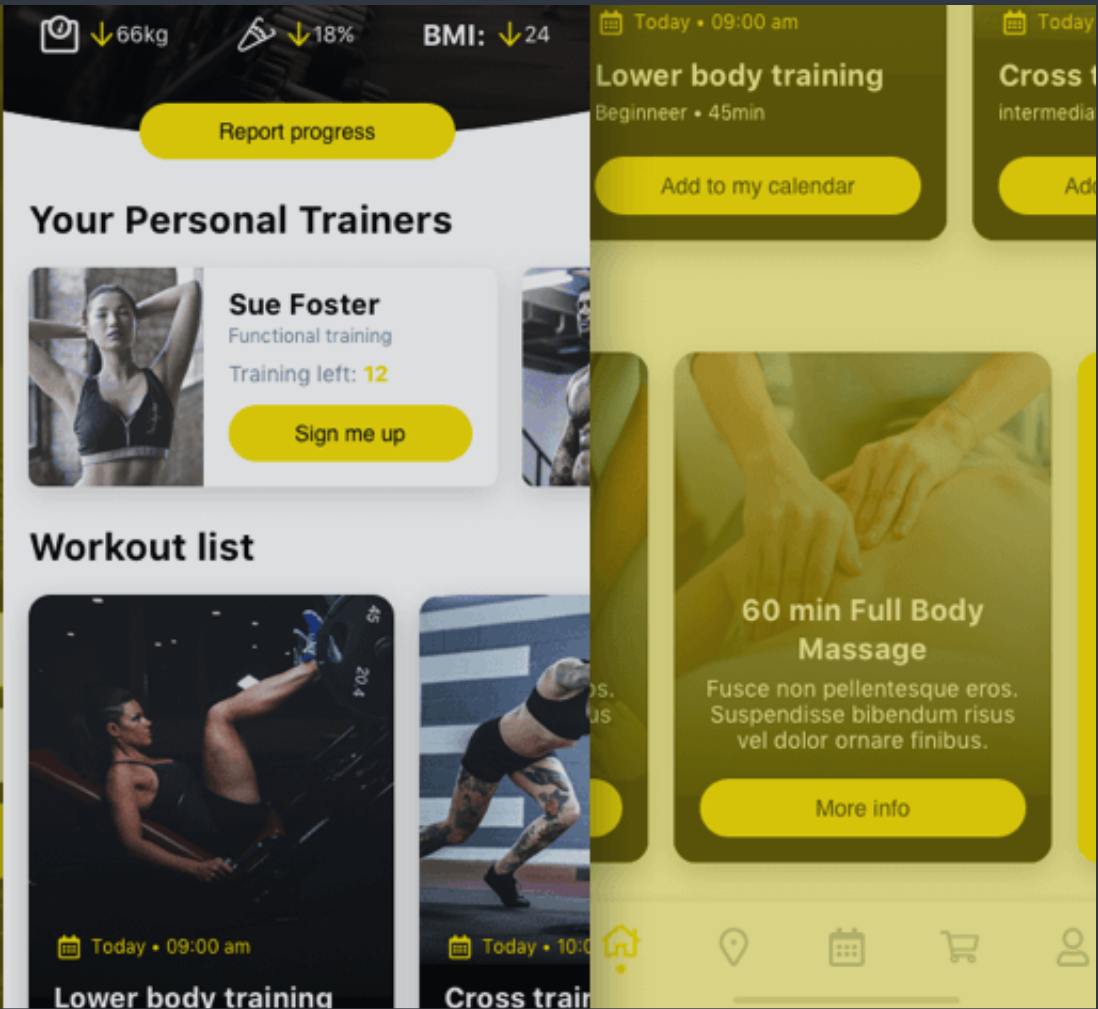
66kg 18% BMI: 24

Report progress

Your Personal Trainers

Sue Foster
Functional training
Training left: 12
Sign me up

Workout list

45
20.4

Today • 09:00 am
Lower body training

Today • 10:0
Cross trai

Today • 09:00 am
Lower body training
Beginneer • 45min
Add to my calendar

Today
Cross t
intermedia
Add

os.
us

60 min Full Body Massage
Fusce non pellentesque eros. Suspendisse bibendum risus vel dolor ornare finibus.
More info